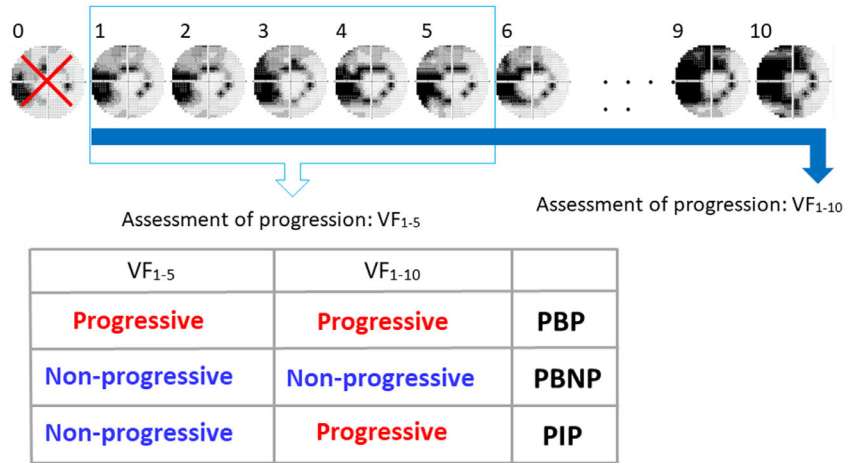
0 1 2 3 4 5 6 9 10

Assessment of progression: $VF_{1-5}$

Assessment of progression: $VF_{1-10}$

| $VF_{1-5}$ | $VF_{1-10}$ | |
|---|---|---|
| Progressive | Progressive | PBP |
| Non-progressive | Non-progressive | PBNP |
| Non-progressive | Progressive | PIP |